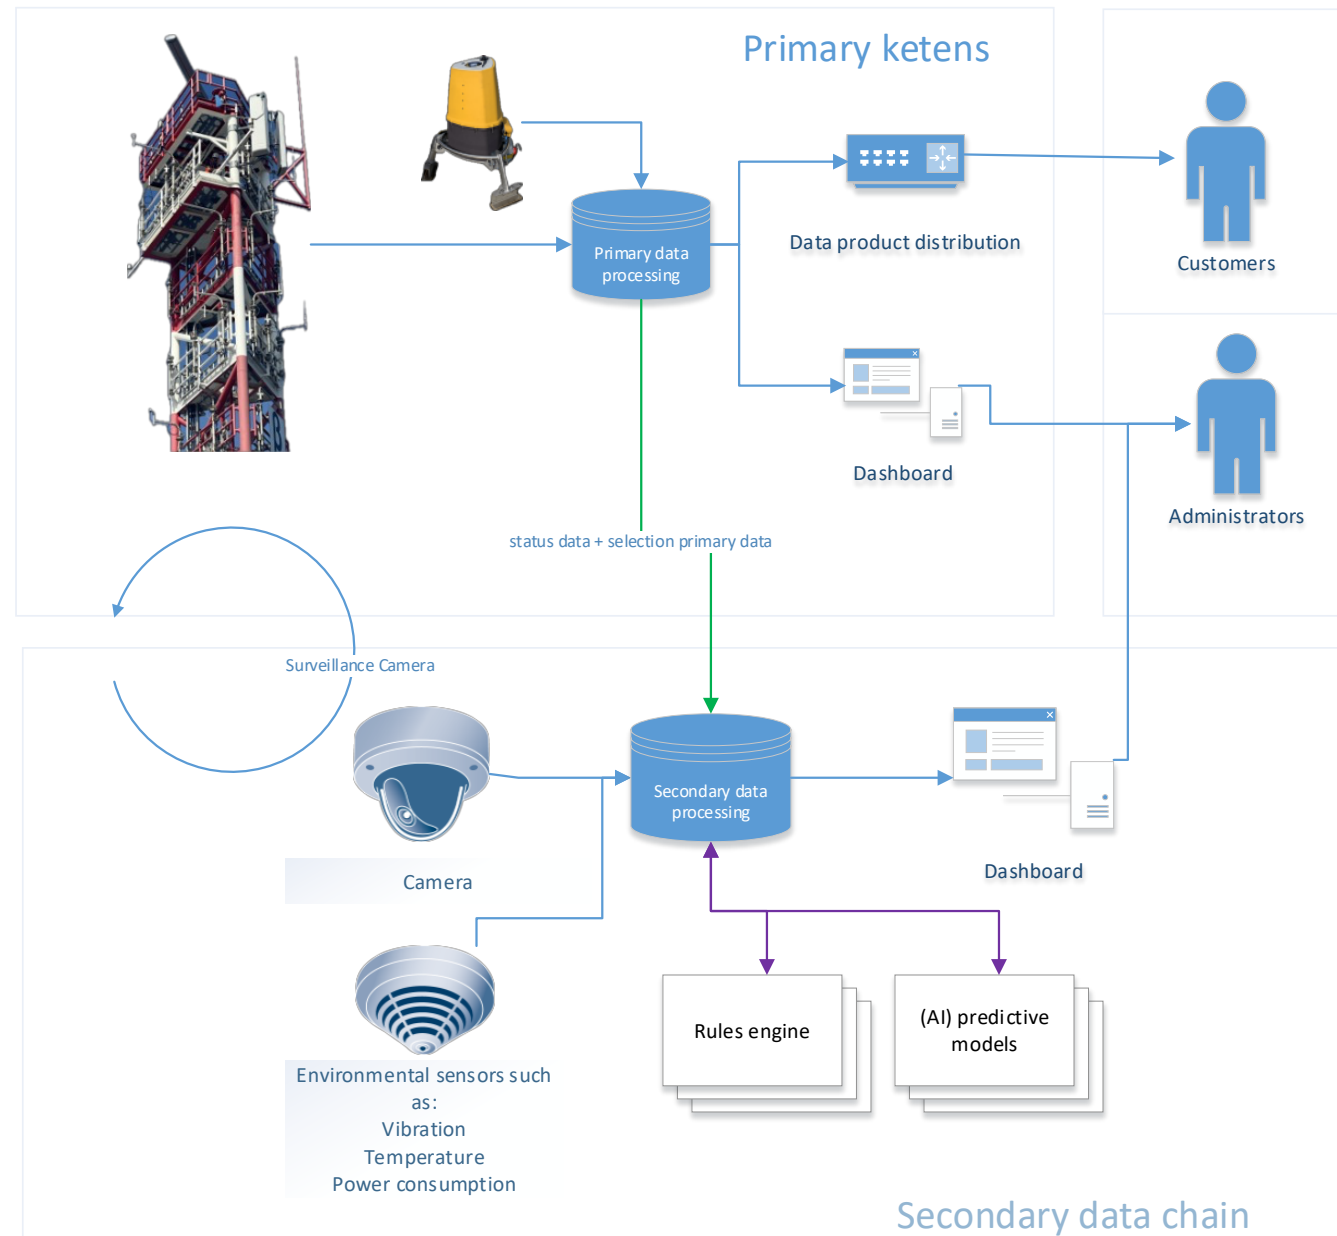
Primary ketens

Primary data processing

Data product distribution

Customers

Dashboard

Administrators

status data + selection primary data

Surveillance Camera

Secondary data processing

Camera

Dashboard

Rules engine

(AI) predictive models

Environmental sensors such as:
Vibration
Temperature
Power consumption

Secondary data chain